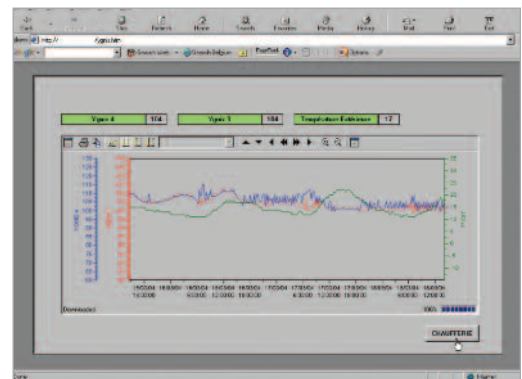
Back Forward Stop Refresh Home Search Favorites Media History Mail Print Edit

Address http:// /fgstd.htm

Google Search Web Search Site PageRank Options

Vpsc 4 | 104 | Vpsc 3 | 104 | Température Extérieure | 17

15/03/04 16:00:00 | 16/03/04 0:00:00 | 16/03/04 12:00:00 | 16/03/04 20:00:00 | 17/03/04 4:00:00 | 17/03/04 12:00:00 | 17/03/04 20:00:00 | 18/03/04 4:00:00 | 18/03/04 12:00:00

Download | 100%

CHAUFFERIE

Done | Internet